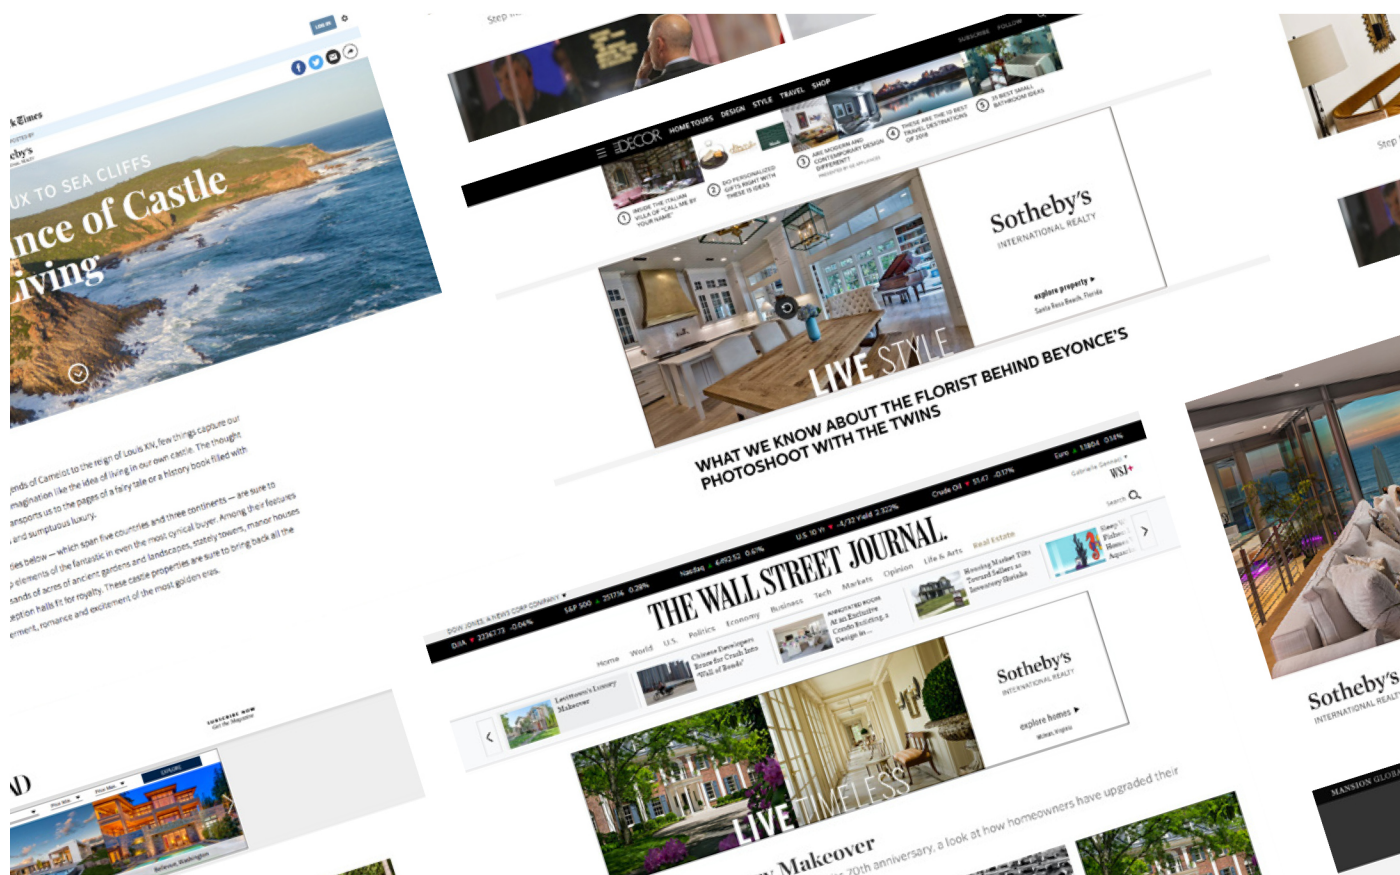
LOG IN

k Times

POSTED BY
eby's

UX TO SEA CLIFFS
nce of Castle
Living

ends of Camelot to the reign of Louis XIV, few things capture our imagination like the idea of living in our own castle. The thought ansports us to the pages of a fairy tale or a history book filled with and sumptuous luxury.

ties below — which span five countries and three continents — are sure to elements of the fantastic in even the most cynical buyer. Among their features ands of acres of ancient gardens and landscapes, stately towers, manor houses eption halls fit for royalty. These castle properties are sure to bring back all the ement, romance and excitement of the most golden eras.

SUBSCRIBE NOW
Get the Magazine

AD

EXPLORE

Bellevue, Washington

Step

SUBSCRIBE FOLLOW

DECOR HOME TOURS DESIGN STYLE TRAVEL SHOP

1 INSIDE THE ITALIAN VILLA OF "CALL ME BY YOUR NAME"
2 DO PERSONALIZED GIFTS RIGHT WITH THESE 15 IDEAS
3 ARE MODERN AND CONTEMPORARY DESIGN DIFFERENT?
4 THESE ARE THE 10 BEST TRAVEL DESTINATIONS OF 2018
5 10 BEST SMALL BATHROOM IDEAS

Sotheby's
INTERNATIONAL REALTY

explore property ▸
Santa Rosa Beach, Florida

LIVE STYLE

WHAT WE KNOW ABOUT THE FLORIST BEHIND BEYONCE'S PHOTOSHOOT WITH THE TWINS

DOW JONES, A NEWS CORP COMPANY
DJIA ▼ 22367.73 -0.04%
S&P 500 ▲ 2517.16 0.28%
Nasdaq ▲ 6492.52 0.61%
U.S. 10 Yr ▼ -4/32 Yield 2.322%
Crude Oil ▼ 51.42 -0.17%
Euro ▲ 1.1804 0.14%

THE WALL STREET JOURNAL.

Home World U.S. Politics Economy Business Tech Markets Opinion Life & Arts Real Estate

Search

WSJ+

Levittown's Luxury Makeover

Chinese Developers Brace for Crush Into "Wall of Roads"

ANNOTATED ROOM
At an Exclusive Condo Building, a Design in...

Housing Market Tilts Toward Sellers as Inventory Shrinks

Sotheby's
INTERNATIONAL REALTY

explore homes ▸
Mclean, Virginia

LIVE TIMELESS

Makeover
70th anniversary, a look at how homeowners have upgraded their

Step

Sotheby's
INTERNATIONAL REALTY

MANSION GLOBAL